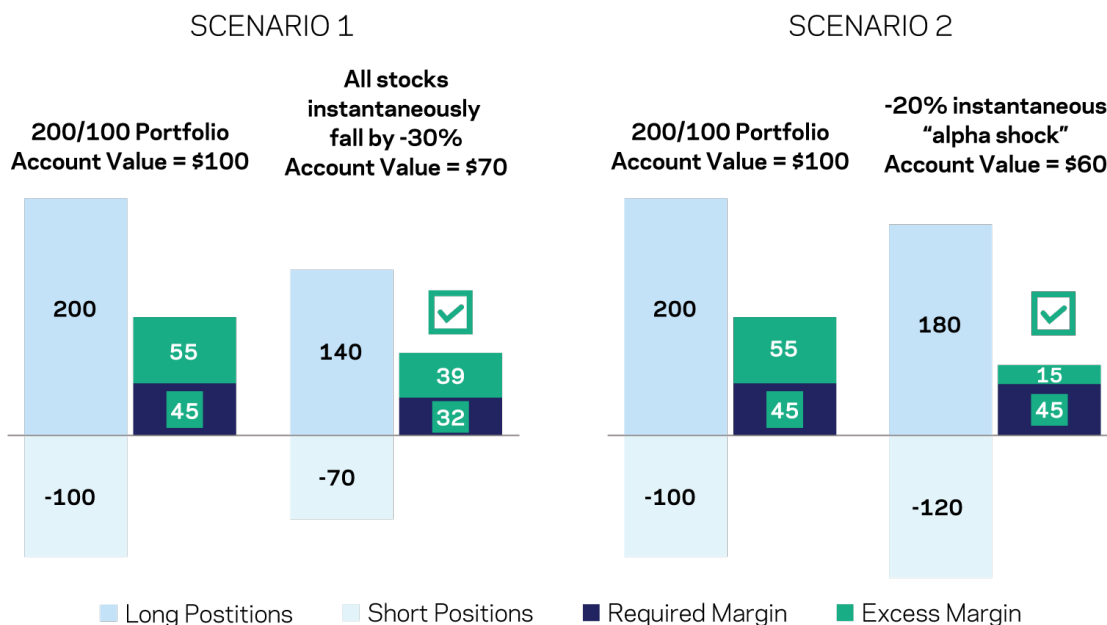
SCENARIO 1

200/100 Portfolio
Account Value = $100

All stocks instantaneously fall by -30%
Account Value = $70

200
55
45
-100

140
39
32
-70

SCENARIO 2

200/100 Portfolio
Account Value = $100

-20% instantaneous “alpha shock”
Account Value = $60

200
55
45
-100

180
15
45
-120

Long Positions Short Positions Required Margin Excess Margin